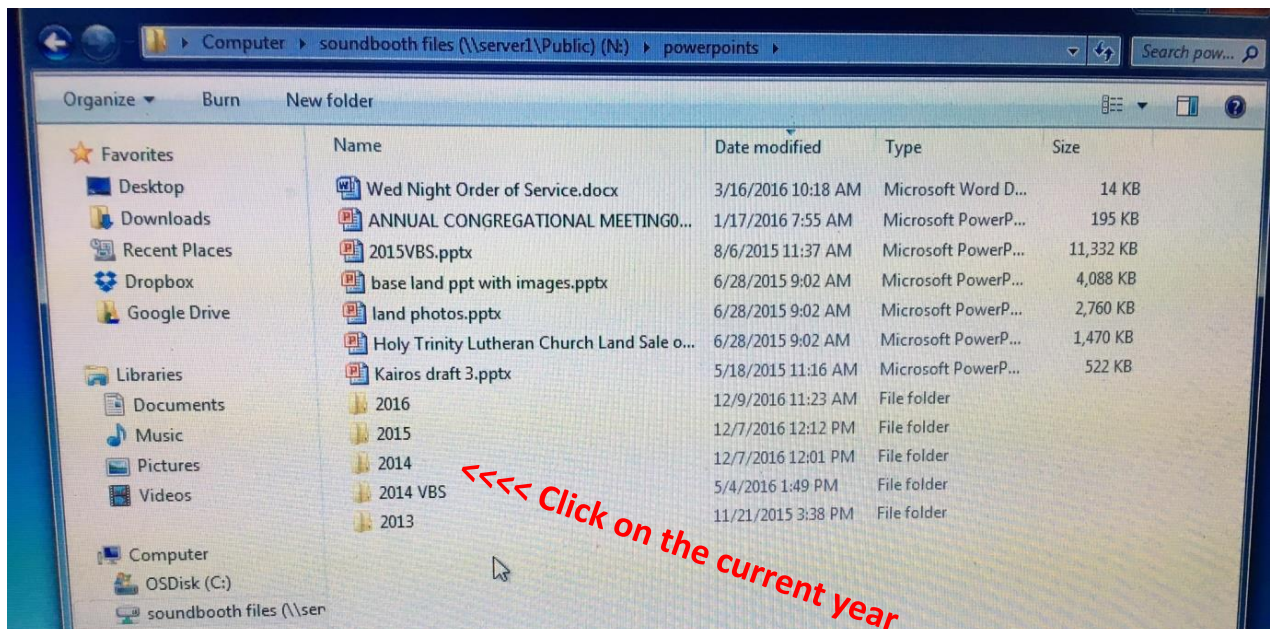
Computer ▸ soundbooth files (\\server1\Public) (N:) ▸ powerpoints ▸

Search pow...

Organize ▾ Burn New folder

Favorites
Desktop
Downloads
Recent Places
Dropbox
Google Drive

Libraries
Documents
Music
Pictures
Videos

Computer
OSDisk (C:)
soundbooth files (\\ser

| Name | Date modified | Type | Size |
|---|---|---|---|
| Wed Night Order of Service.docx | 3/16/2016 10:18 AM | Microsoft Word D... | 14 KB |
| ANNUAL CONGREGATIONAL MEETING0... | 1/17/2016 7:55 AM | Microsoft PowerP... | 195 KB |
| 2015VBS.pptx | 8/6/2015 11:37 AM | Microsoft PowerP... | 11,332 KB |
| base land ppt with images.pptx | 6/28/2015 9:02 AM | Microsoft PowerP... | 4,088 KB |
| land photos.pptx | 6/28/2015 9:02 AM | Microsoft PowerP... | 2,760 KB |
| Holy Trinity Lutheran Church Land Sale o... | 6/28/2015 9:02 AM | Microsoft PowerP... | 1,470 KB |
| Kairos draft 3.pptx | 5/18/2015 11:16 AM | Microsoft PowerP... | 522 KB |
| 2016 | 12/9/2016 11:23 AM | File folder | |
| 2015 | 12/7/2016 12:12 PM | File folder | |
| 2014 | 12/7/2016 12:01 PM | File folder | |
| 2014 VBS | 5/4/2016 1:49 PM | File folder | |
| 2013 | 11/21/2015 3:38 PM | File folder | |

<<<< Click on the current year